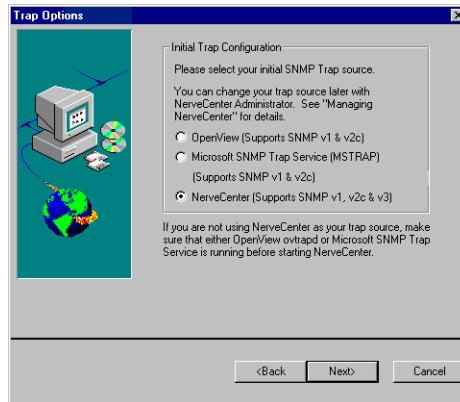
Trap Options

Initial Trap Configuration

Please select your initial SNMP Trap source.

You can change your trap source later with NerveCenter Administrator. See "Managing NerveCenter" for details.

OpenView (Supports SNMP v1 & v2c)

Microsoft SNMP Trap Service (MSTRAP)

(Supports SNMP v1 & v2c)

NerveCenter (Supports SNMP v1, v2c & v3)

If you are not using NerveCenter as your trap source, make sure that either OpenView ovtrapd or Microsoft SNMP Trap Service is running before starting NerveCenter.

<Back

Next>

Cancel